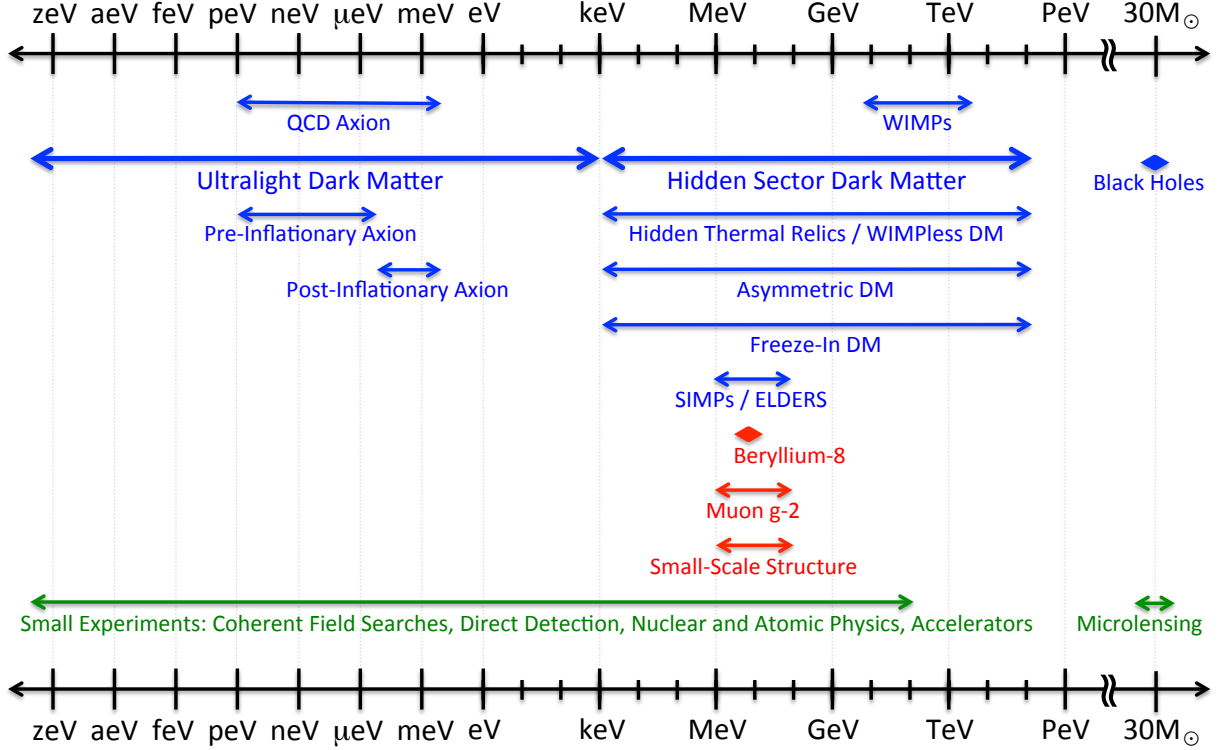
zeV aeV feV peV neV μeV meV eV keV MeV GeV TeV PeV 30$M_\odot$

QCD Axion

WIMPs

Ultralight Dark Matter

Hidden Sector Dark Matter

Black Holes

Pre-Inflationary Axion

Hidden Thermal Relics / WIMPless DM

Post-Inflationary Axion

Asymmetric DM

Freeze-In DM

SIMPs / ELDERS

Beryllium-8

Muon g-2

Small-Scale Structure

Small Experiments: Coherent Field Searches, Direct Detection, Nuclear and Atomic Physics, Accelerators

Microlensing

zeV aeV feV peV neV μeV meV eV keV MeV GeV TeV PeV 30$M_\odot$